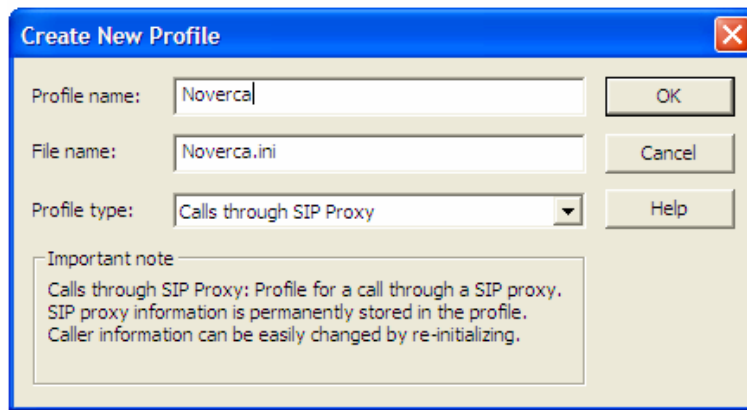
Create New Profile

Profile name: Noverca

OK

File name: Noverca.ini

Cancel

Profile type: Calls through SIP Proxy

Help

Important note

Calls through SIP Proxy: Profile for a call through a SIP proxy. SIP proxy information is permanently stored in the profile. Caller information can be easily changed by re-initializing.